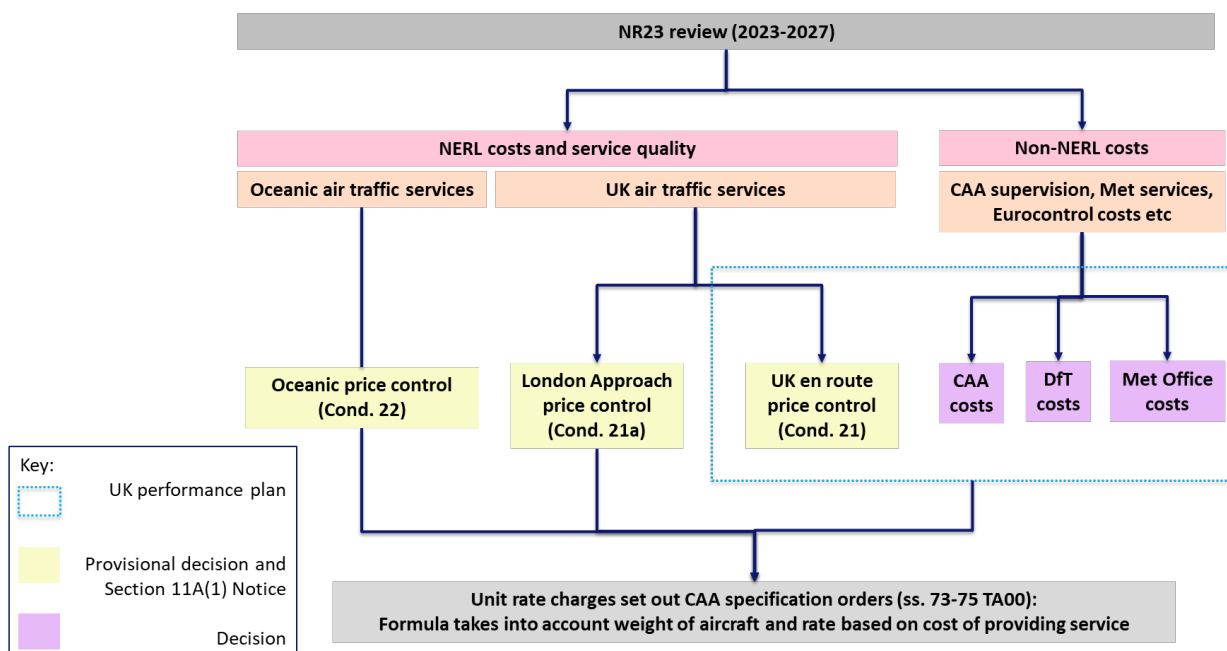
NR23 review (2023-2027)

NERL costs and service quality

Oceanic air traffic services

UK air traffic services

Non-NERL costs

CAA supervision, Met services, Eurocontrol costs etc

Oceanic price control (Cond. 22)

London Approach price control (Cond. 21a)

UK en route price control (Cond. 21)

CAA costs

DfT costs

Met Office costs

Key:

UK performance plan

Provisional decision and Section 11A(1) Notice

Decision

Unit rate charges set out CAA specification orders (ss. 73-75 TA00): Formula takes into account weight of aircraft and rate based on cost of providing service